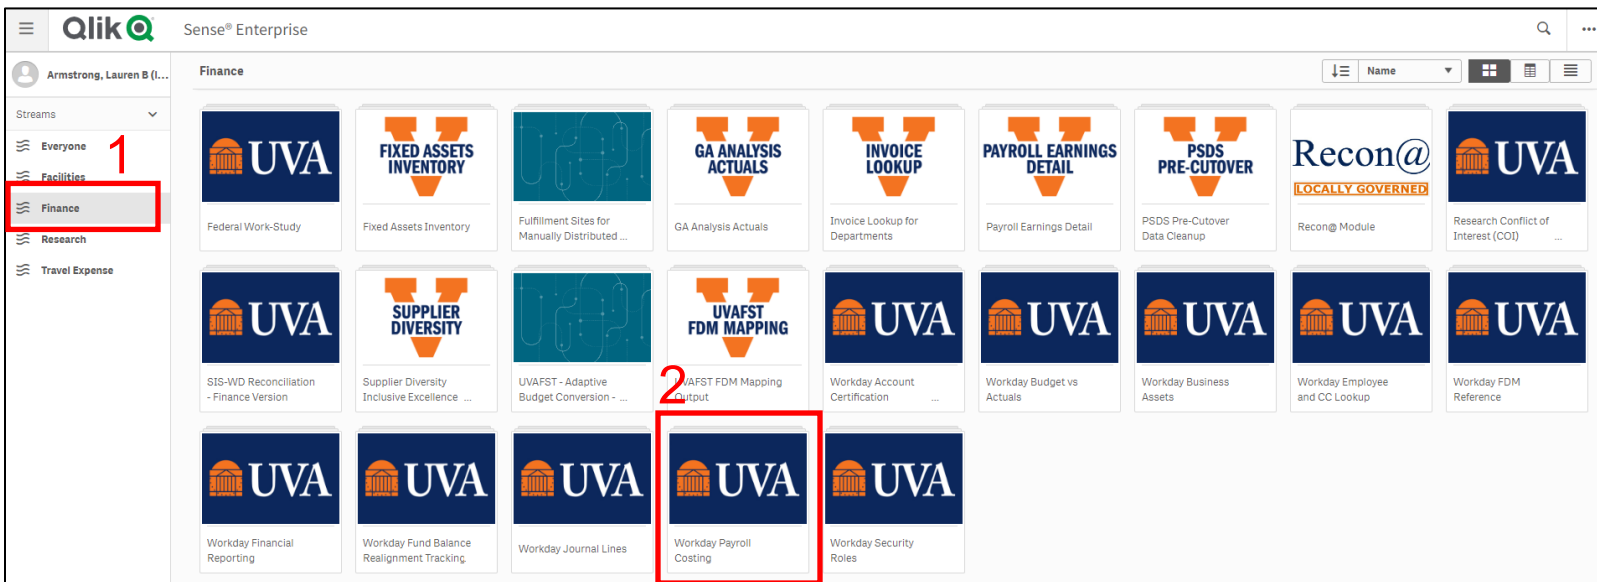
Qlik Sense® Enterprise

Armstrong, Lauren B (I...

Streams

Everyone

1

Facilities

Finance

Research

Travel Expense

Finance

Name

UVA

Federal Work-Study

FIXED ASSETS INVENTORY

Fixed Assets Inventory

Fulfillment Sites for Manually Distributed ...

GA ANALYSIS ACTUALS

GA Analysis Actuals

INVOICE LOOKUP

Invoice Lookup for Departments

PAYROLL EARNINGS DETAIL

Payroll Earnings Detail

PSDS PRE-CUTOVER

PSDS Pre-Cutover Data Cleanup

Recon@

LOCALLY GOVERNED

Recon@ Module

UVA

Research Conflict of Interest (COI) ...

UVA

SIS-WD Reconciliation - Finance Version

SUPPLIER DIVERSITY

Supplier Diversity Inclusive Excellence ...

UVAFST - Adaptive Budget Conversion - ...

UVAFST FDM MAPPING

2

UVAFST FDM Mapping Output

UVA

Workday Account Certification ...

UVA

Workday Budget vs Actuals

UVA

Workday Business Assets

UVA

Workday Employee and CC Lookup

UVA

Workday FDM Reference

UVA

Workday Financial Reporting

UVA

Workday Fund Balance Realignment Tracking

UVA

Workday Journal Lines

UVA

Workday Payroll Costing

UVA

Workday Security Roles